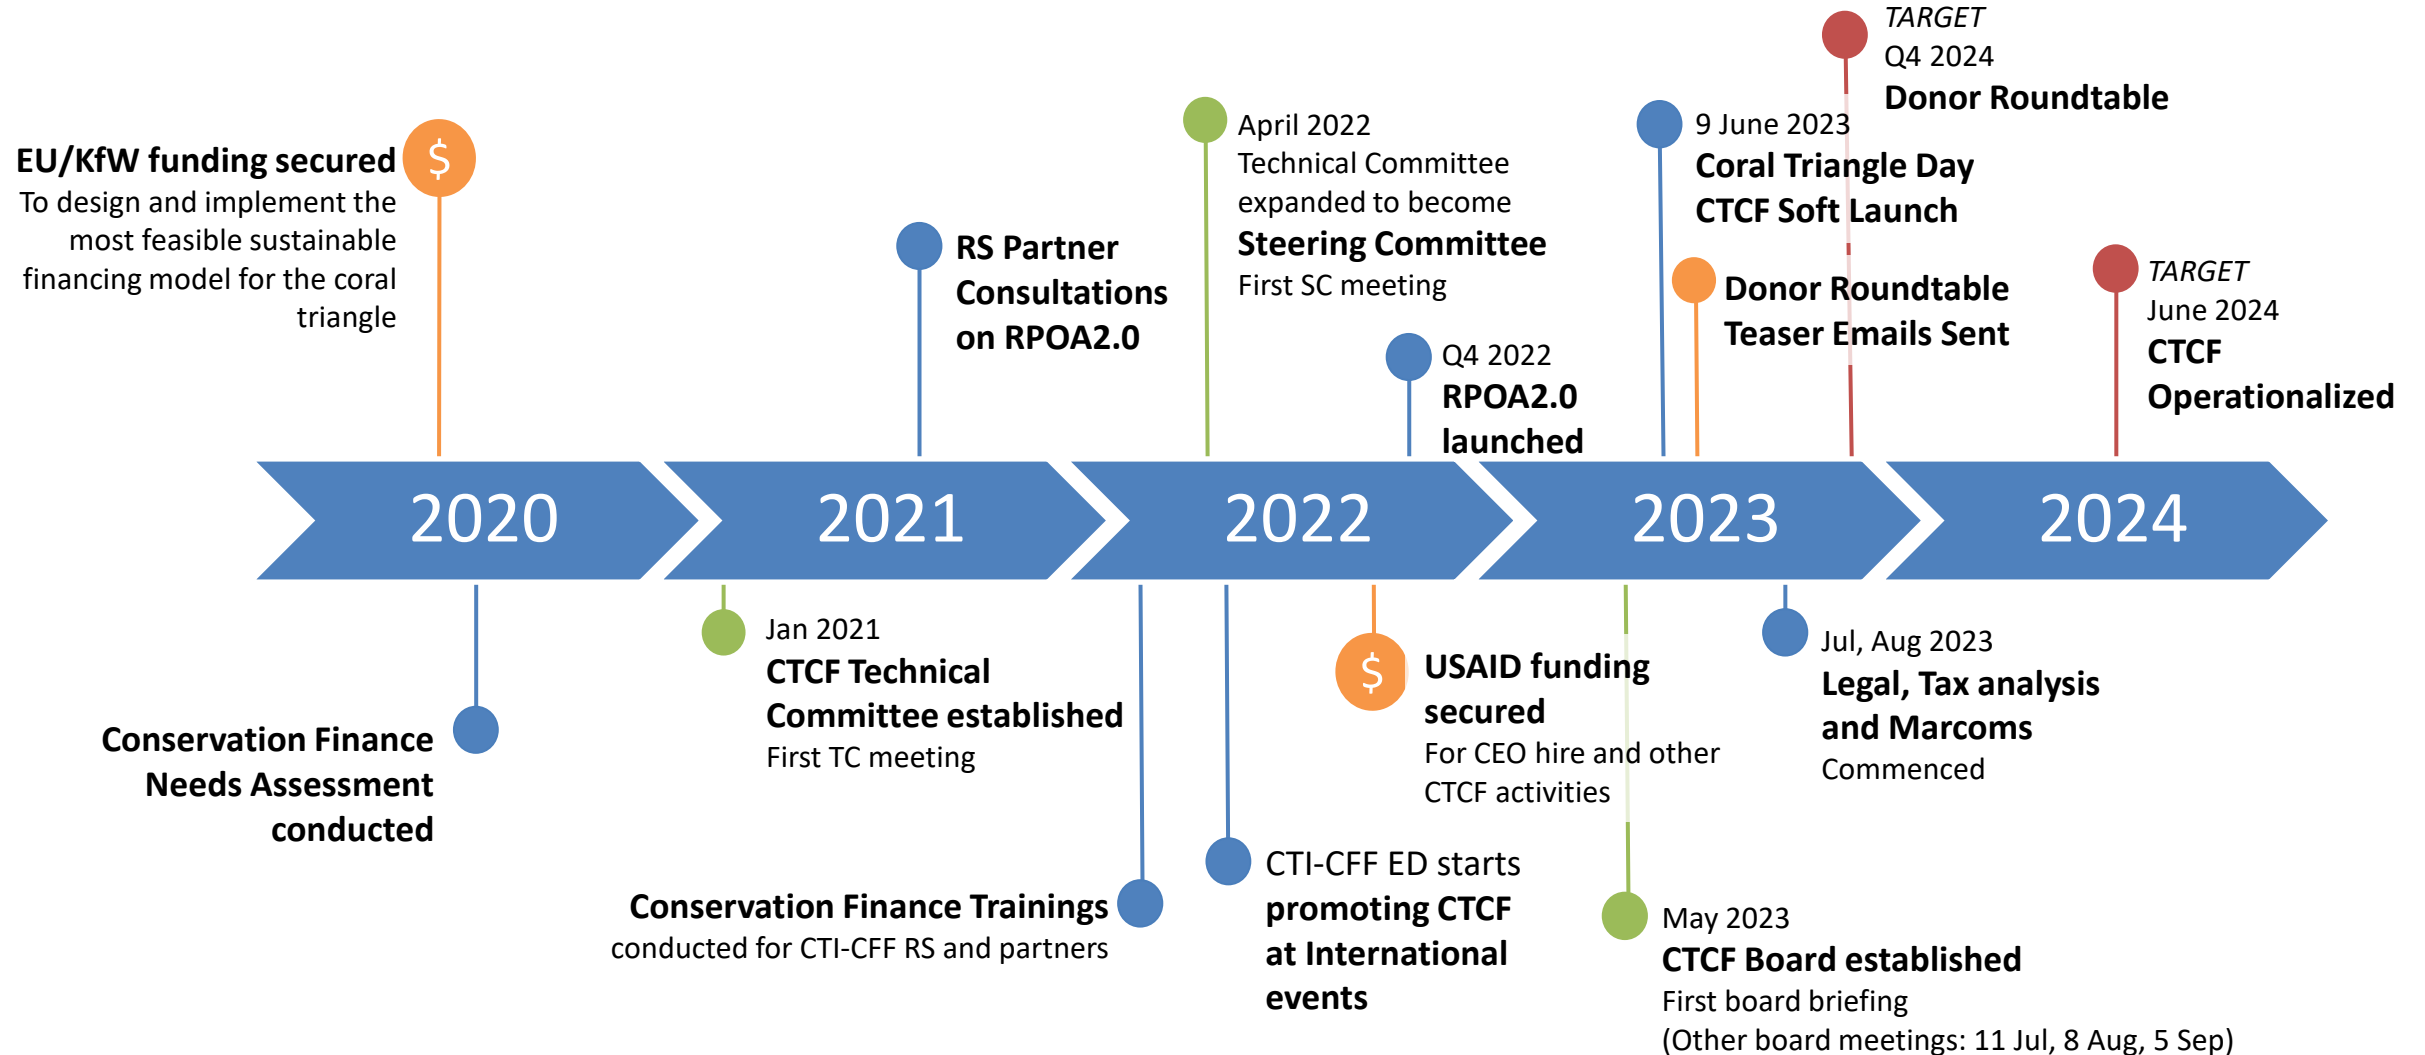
EU/KfW funding secured
To design and implement the most feasible sustainable financing model for the coral triangle

$

RS Partner Consultations on RPOA2.0

April 2022
Technical Committee expanded to become
Steering Committee
First SC meeting

Q4 2022
RPOA2.0 launched

9 June 2023
Coral Triangle Day
CTCF Soft Launch

Donor Roundtable
Teaser Emails Sent

TARGET
Q4 2024
Donor Roundtable

TARGET
June 2024
CTCF Operationalized

2020

2021

2022

2023

2024

Conservation Finance Needs Assessment conducted

Jan 2021
CTCF Technical Committee established
First TC meeting

Conservation Finance Trainings
conducted for CTI-CFF RS and partners

CTI-CFF ED starts
promoting CTCF at International events

$

USAID funding secured
For CEO hire and other CTCF activities

May 2023
CTCF Board established
First board briefing
(Other board meetings: 11 Jul, 8 Aug, 5 Sep)

Jul, Aug 2023
Legal, Tax analysis and Marcoms
Commenced